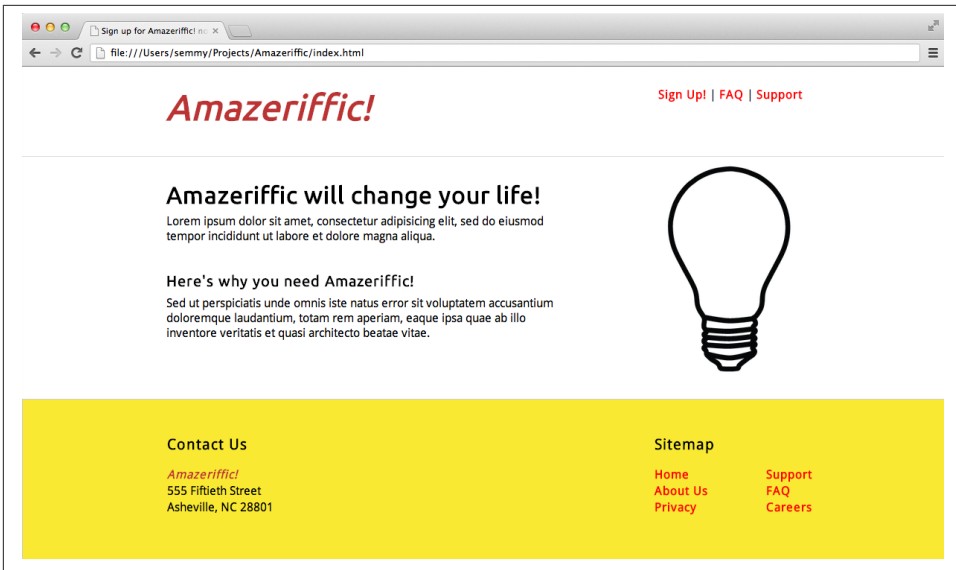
Sign up for Amazeriffic! no

file:///Users/semmy/Projects/Amazeriffic/index.html

Amazeriffic!

Sign Up! | FAQ | Support

Amazeriffic will change your life!

Lorem ipsum dolor sit amet, consectetur adipisicing elit, sed do eiusmod tempor incididunt ut labore et dolore magna aliqua.

Here's why you need Amazeriffic!

Sed ut perspiciatis unde omnis iste natus error sit voluptatem accusantium doloremque laudantium, totam rem aperiam, eaque ipsa quae ab illo inventore veritatis et quasi architecto beatae vitae.

Contact Us

Amazeriffic!
555 Fiftieth Street
Asheville, NC 28801

Sitemap

Home
About Us
Privacy

Support
FAQ
Careers